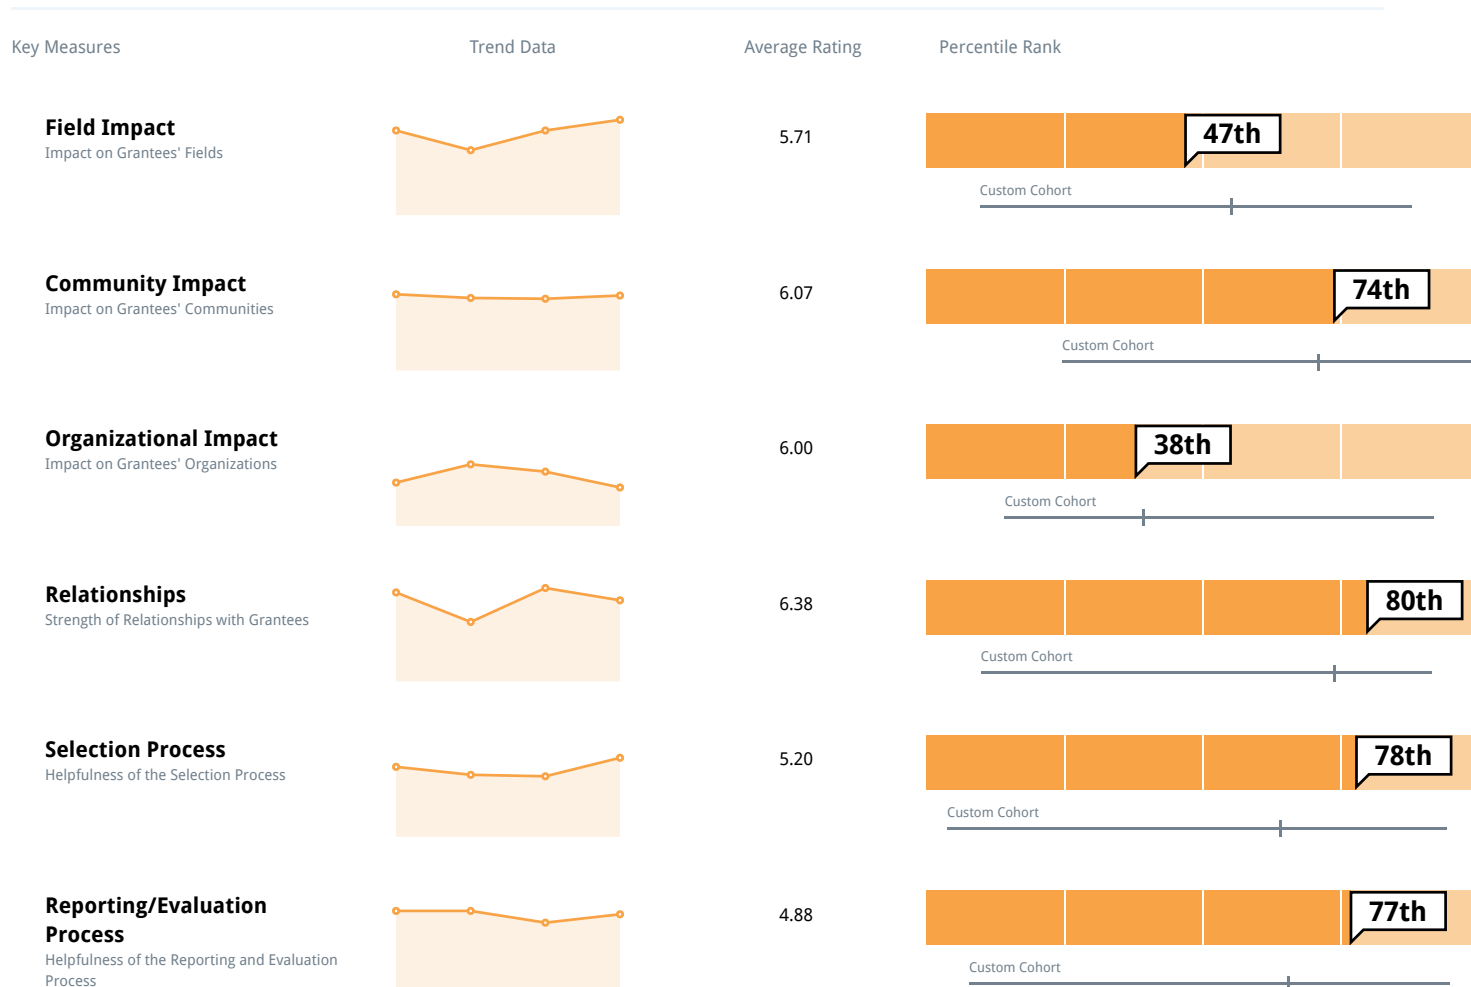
| Key Measures | Trend Data | Average Rating | Percentile Rank |
|---|---|---|---|
| **Field Impact** Impact on Grantees' Fields | | 5.71 | 47th Custom Cohort |
| **Community Impact** Impact on Grantees' Communities | | 6.07 | 74th Custom Cohort |
| **Organizational Impact** Impact on Grantees' Organizations | | 6.00 | 38th Custom Cohort |
| **Relationships** Strength of Relationships with Grantees | | 6.38 | 80th Custom Cohort |
| **Selection Process** Helpfulness of the Selection Process | | 5.20 | 78th Custom Cohort |
| **Reporting/Evaluation Process** Helpfulness of the Reporting and Evaluation Process | | 4.88 | 77th Custom Cohort |